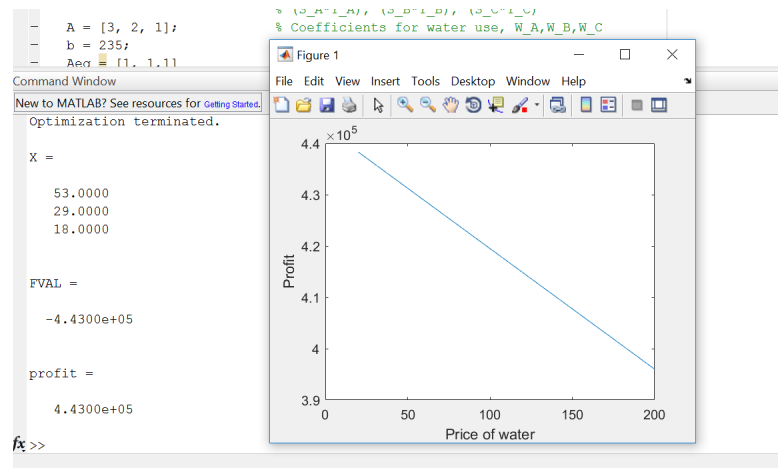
% (S_A-P_A), (S_B-P_B), (S_C-P_C)
- A = [3, 2, 1]; % Coefficients for water use, W_A,W_B,W_C
- b = 235;
- Aeq = [1, 1,1]

Command Window

New to MATLAB? See resources for Getting Started.

Optimization terminated.

X =

53.0000
29.0000
18.0000

FVAL =

-4.4300e+05

profit =

4.4300e+05

fx >>

Figure 1

File Edit View Insert Tools Desktop Window Help

$\times 10^5$

4.4
4.3
4.2
4.1
4
3.9

Profit

0 50 100 150 200

Price of water